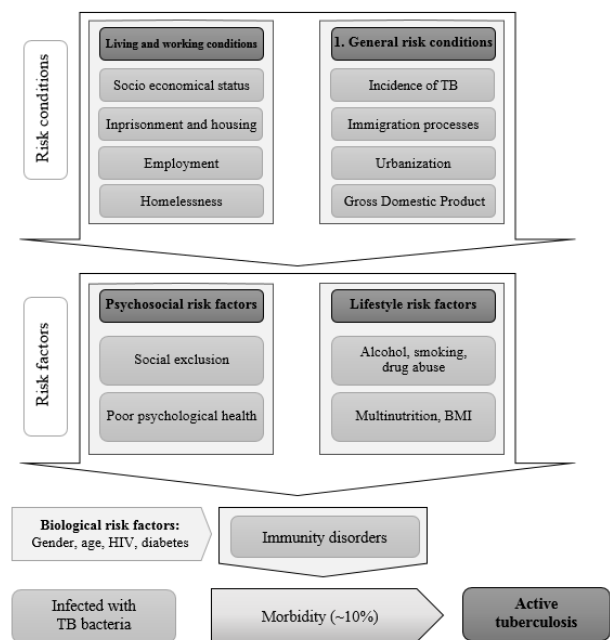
Risk conditions

Living and working conditions

Socio economical status

Inprisonment and housing

Employment

Homelessness

1. General risk conditions

Incidence of TB

Immigration processes

Urbanization

Gross Domestic Product

Risk factors

Psychosocial risk factors

Social exclusion

Poor psychological health

Lifestyle risk factors

Alcohol, smoking, drug abuse

Multinutrition, BMI

Biological risk factors: Gender, age, HIV, diabetes

Immunity disorders

Infected with TB bacteria

Morbidity (~10%)

Active tuberculosis